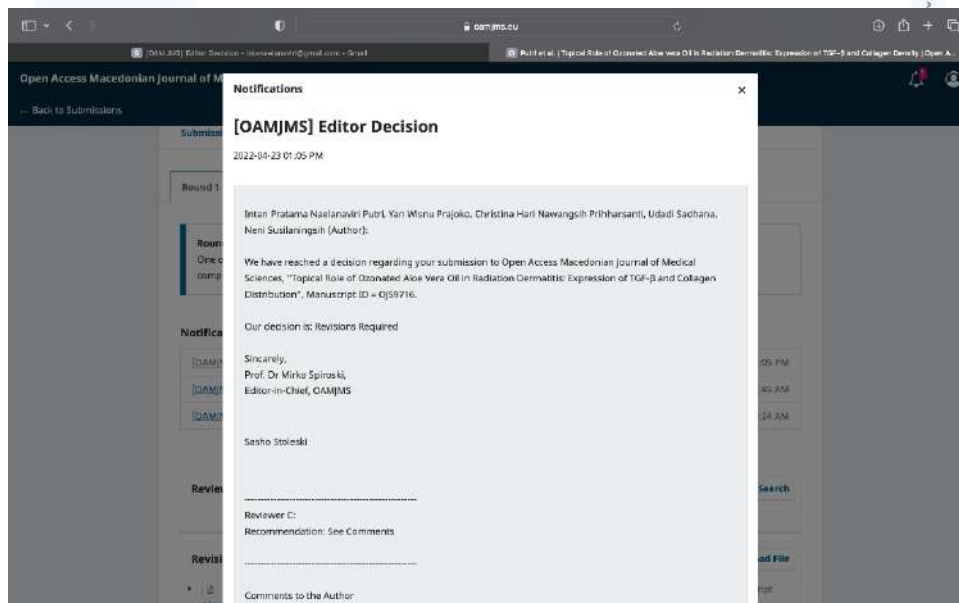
oamjms.eu

[OAMJMS] Editor Decision - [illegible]@gmail.com - Gmail

Putri et al. | Topical Role of Ozonated Aloe vera Oil in Radiation Dermatitis: Expression of TGF-β and Collagen Density | Open A...

Open Access Macedonian Journal of M

← Back to Submissions

Submiss

Round 1

Roun
One c
comp

Notifica

[OAMJ
[OAMJ
[OAMJ

:05 PM
:45 AM
:24 AM

Revie

Search

Revisi

ad File

ript

Notifications

×

[OAMJMS] Editor Decision

2022-04-23 01:05 PM

Intan Pratama Naelanaviri Putri, Yan Wisnu Prajoko, Christina Hari Nawangsih Prihharsanti, Udadi Sadhana, Neni Susilaningsih (Author):

We have reached a decision regarding your submission to Open Access Macedonian Journal of Medical Sciences, "Topical Role of Ozonated Aloe Vera Oil in Radiation Dermatitis: Expression of TGF-β and Collagen Distribution", Manuscript ID = OJS9716.

Our decision is: Revisions Required

Sincerely,
Prof. Dr Mirko Spiroski,
Editor-in-Chief, OAMJMS

Sasho Stoleski

------------------------------------------------------
Reviewer C:
Recommendation: See Comments

------------------------------------------------------

Comments to the Author